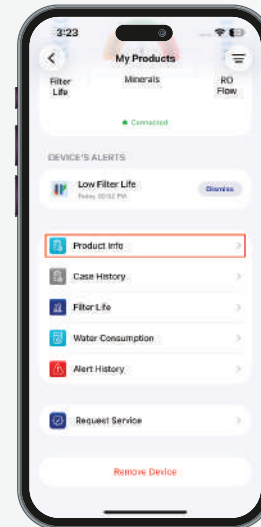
3:23

My Products

Filter Life

Minerals

RO Flow

● Connected

DEVICE'S ALERTS

Low Filter Life

Today, 02:52 PM

Dismiss

Product Info

Case History

Filter Life

Water Consumption

Alert History

Request Service

Remove Device